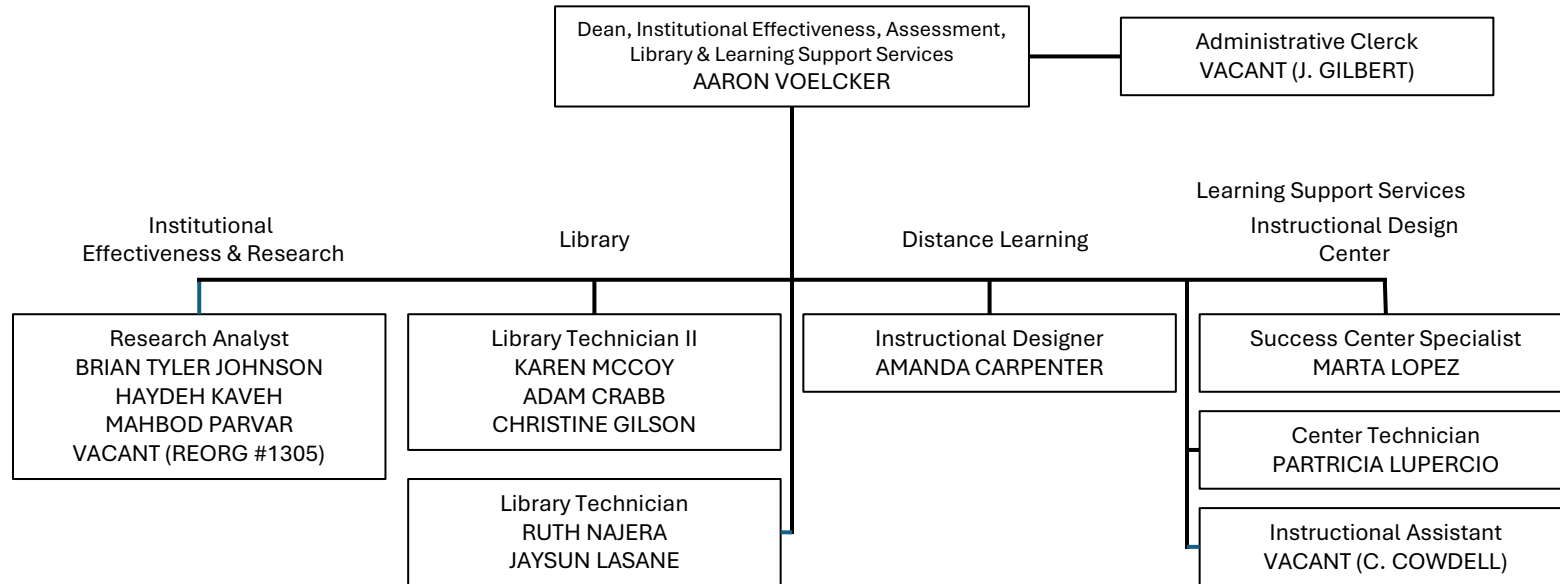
Dean, Institutional Effectiveness, Assessment, Library & Learning Support Services
AARON VOELCKER

Administrative Clerck
VACANT (J. GILBERT)

Institutional Effectiveness & Research

Library

Distance Learning

Learning Support Services
Instructional Design Center

Research Analyst
BRIAN TYLER JOHNSON
HAYDEH KAVEH
MAHBOD PARVAR
VACANT (REORG #1305)

Library Technician II
KAREN MCCOY
ADAM CRABB
CHRISTINE GILSON

Library Technician
RUTH NAJERA
JAYSUN LASANE

Instructional Designer
AMANDA CARPENTER

Success Center Specialist
MARTA LOPEZ

Center Technician
PARTRICIA LUPERCIO

Instructional Assistant
VACANT (C. COWDELL)